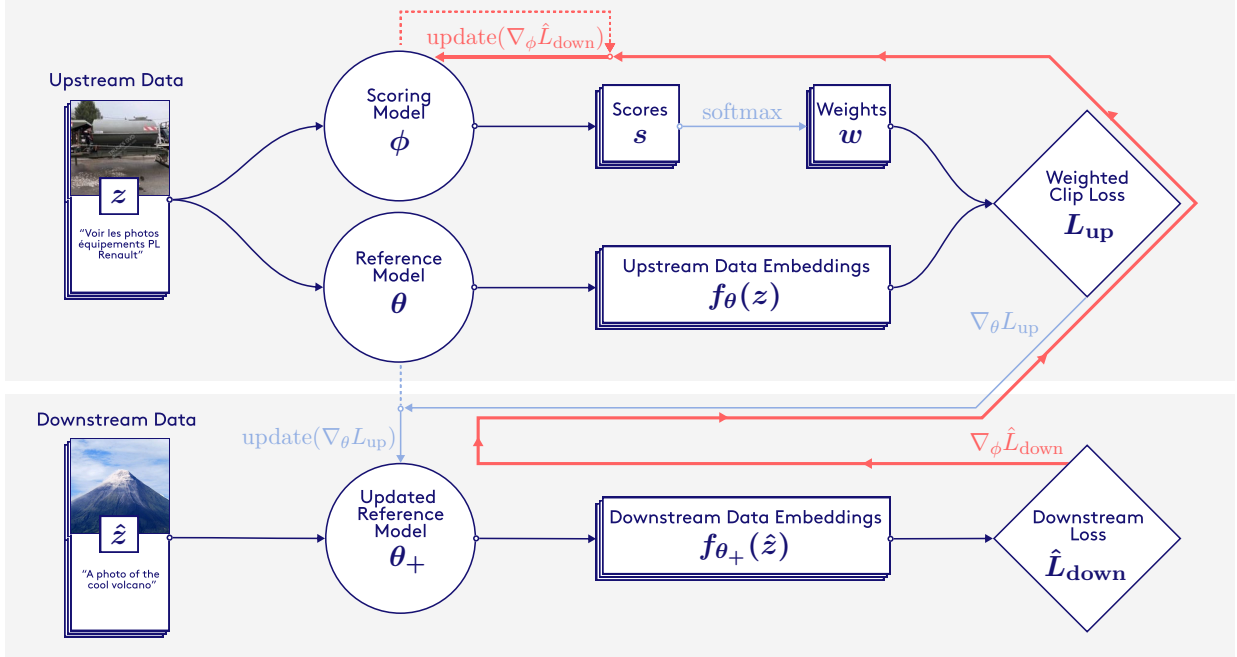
update($\nabla_{\phi}\hat{L}_{\text{down}}$)

Upstream Data

$z$

"Voir les photos équipements PL Renault"

Scoring Model
$\phi$

Scores
$s$

softmax

Weights
$w$

Weighted Clip Loss
$L_{\text{up}}$

Reference Model
$\theta$

Upstream Data Embeddings
$f_{\theta}(z)$

$\nabla_{\theta}L_{\text{up}}$

Downstream Data

update($\nabla_{\theta}L_{\text{up}}$)

$\nabla_{\phi}\hat{L}_{\text{down}}$

$\hat{z}$

"A photo of the cool volcano"

Updated Reference Model
$\theta_{+}$

Downstream Data Embeddings
$f_{\theta_{+}}(\hat{z})$

Downstream Loss
$\hat{L}_{\text{down}}$